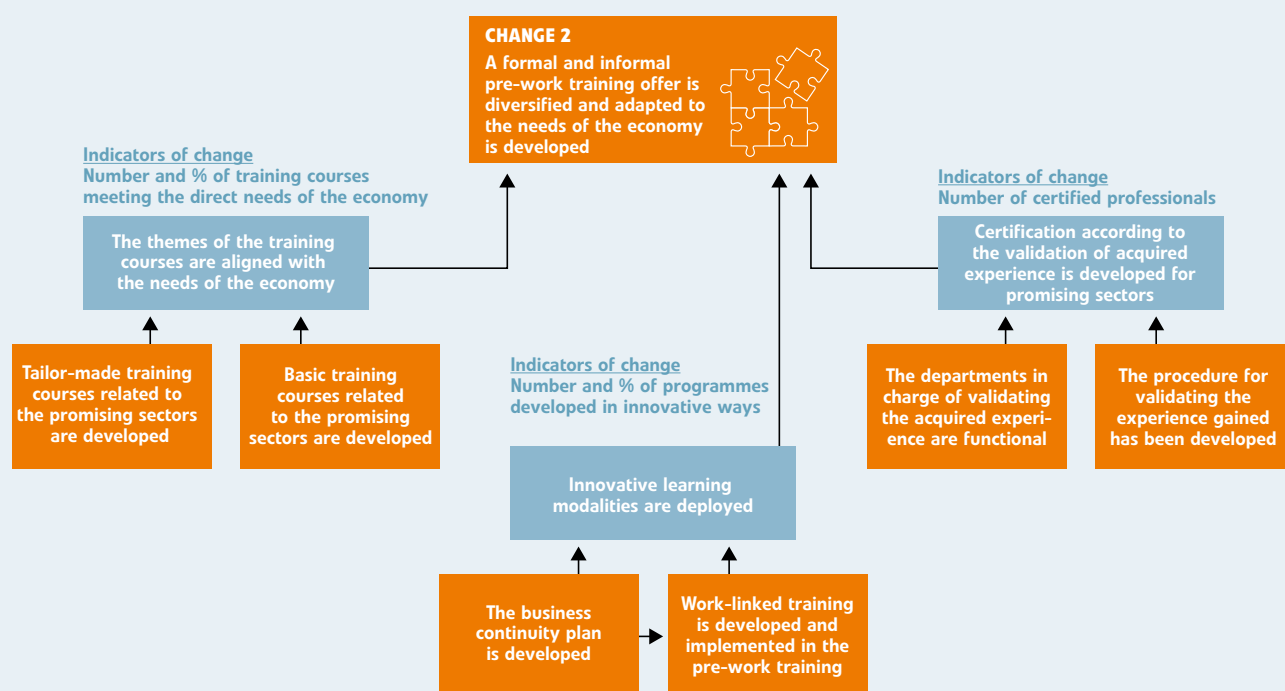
CHANGE 2
A formal and informal pre-work training offer is diversified and adapted to the needs of the economy is developed

Indicators of change
Number and % of training courses meeting the direct needs of the economy

The themes of the training courses are aligned with the needs of the economy

Tailor-made training courses related to the promising sectors are developed

Basic training courses related to the promising sectors are developed

Indicators of change
Number and % of programmes developed in innovative ways

Innovative learning modalities are deployed

The business continuity plan is developed

Work-linked training is developed and implemented in the pre-work training

Indicators of change
Number of certified professionals

Certification according to the validation of acquired experience is developed for promising sectors

The departments in charge of validating the acquired experience are functional

The procedure for validating the experience gained has been developed